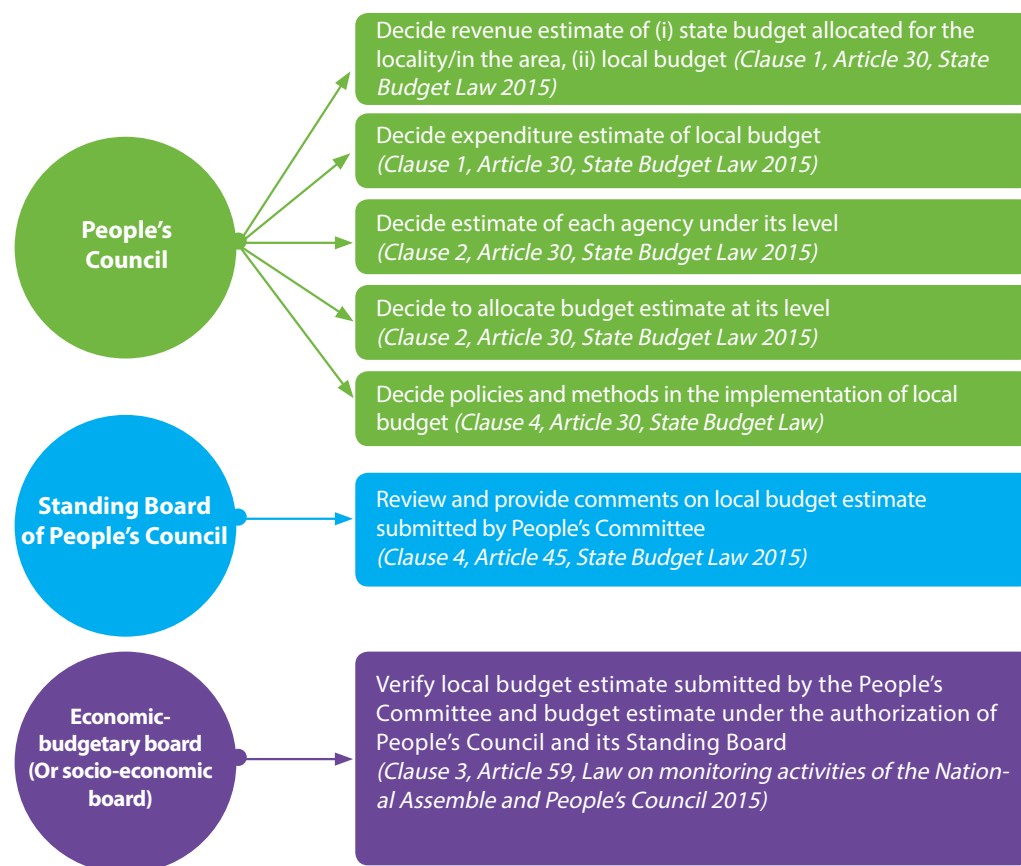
People's Council

Decide revenue estimate of (i) state budget allocated for the locality/in the area, (ii) local budget (Clause 1, Article 30, State Budget Law 2015)

Decide expenditure estimate of local budget (Clause 1, Article 30, State Budget Law 2015)

Decide estimate of each agency under its level (Clause 2, Article 30, State Budget Law 2015)

Decide to allocate budget estimate at its level (Clause 2, Article 30, State Budget Law 2015)

Decide policies and methods in the implementation of local budget (Clause 4, Article 30, State Budget Law)

Standing Board of People's Council

Review and provide comments on local budget estimate submitted by People's Committee (Clause 4, Article 45, State Budget Law 2015)

Economic-budgetary board (Or socio-economic board)

Verify local budget estimate submitted by the People's Committee and budget estimate under the authorization of People's Council and its Standing Board (Clause 3, Article 59, Law on monitoring activities of the National Assemble and People's Council 2015)